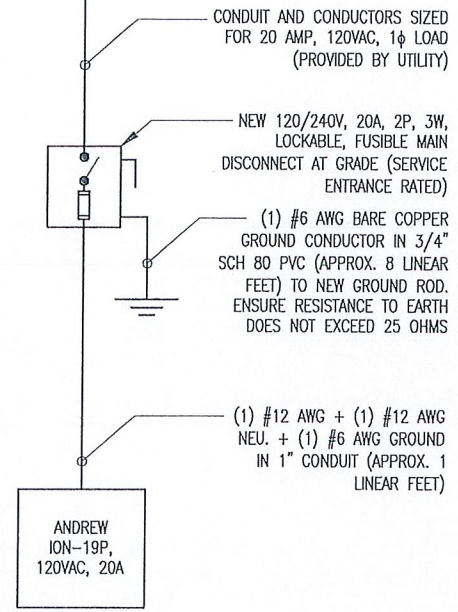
CONDUIT AND CONDUCTORS SIZED FOR 20 AMP, 120VAC, 1$\phi$ LOAD (PROVIDED BY UTILITY)

NEW 120/240V, 20A, 2P, 3W, LOCKABLE, FUSIBLE MAIN DISCONNECT AT GRADE (SERVICE ENTRANCE RATED)

(1) #6 AWG BARE COPPER GROUND CONDUCTOR IN 3/4" SCH 80 PVC (APPROX. 8 LINEAR FEET) TO NEW GROUND ROD. ENSURE RESISTANCE TO EARTH DOES NOT EXCEED 25 OHMS

(1) #12 AWG + (1) #12 AWG NEU. + (1) #6 AWG GROUND IN 1" CONDUIT (APPROX. 1 LINEAR FEET)

ANDREW ION-19P, 120VAC, 20A